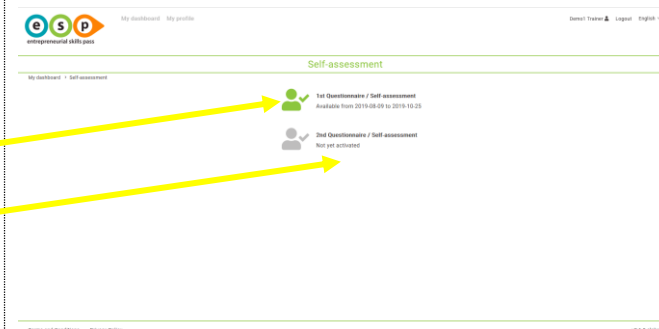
esp
entrepreneurial skills pass

My dashboard My profile

Demo1 Trainer Logout English

Self-assessment

My dashboard > Self-assessment

1st Questionnaire / Self-assessment
Available from 2019-08-09 to 2019-10-25

2nd Questionnaire / Self-assessment
Not yet activated